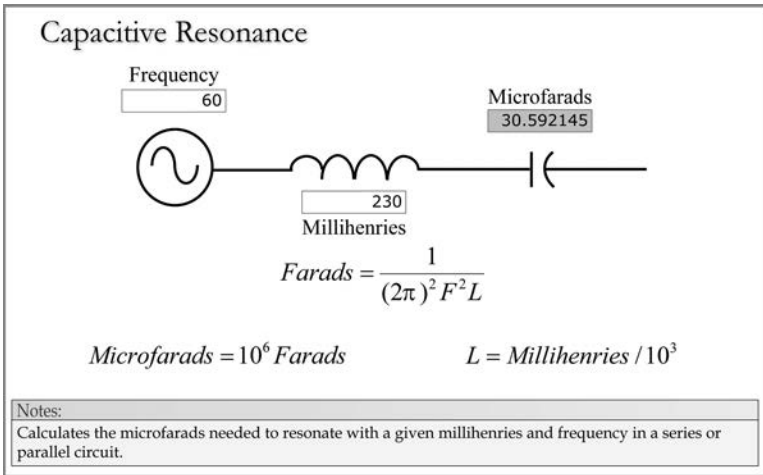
Capacitive Resonance

Frequency
60

Microfarads
30.592145

230
Millihenries

$Farads = \frac{1}{(2\pi)^2 F^2 L}$

$Microfarads = 10^6 Farads$

$L = Millihenries / 10^3$

Notes:
Calculates the microfarads needed to resonate with a given millihenries and frequency in a series or parallel circuit.